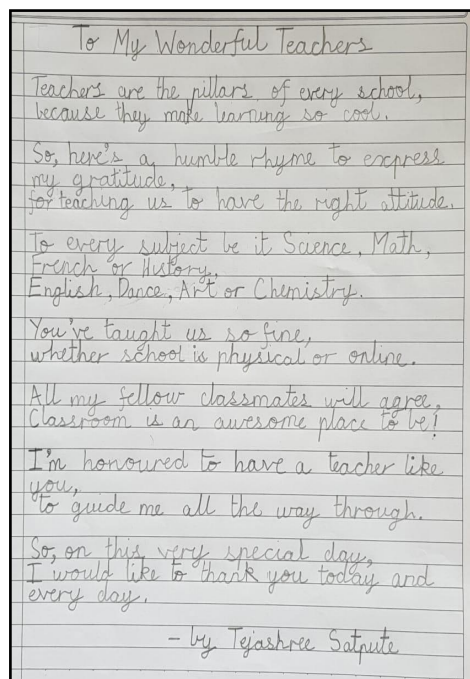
To My Wonderful Teachers

Teachers are the pillars of every school,
because they make learning so cool.

So, here's a humble rhyme to express
my gratitude,
for teaching us to have the right attitude.

To every subject be it Science, Math,
French or History,
English, Dance, Art or Chemistry.

You've taught us so fine,
whether school is physical or online.

All my fellow classmates will agree,
Classroom is an awesome place to be!

I'm honoured to have a teacher like
you,
to guide me all the way through.

So, on this very special day,
I would like to thank you today and
every day.

- by Tejashree Satpute